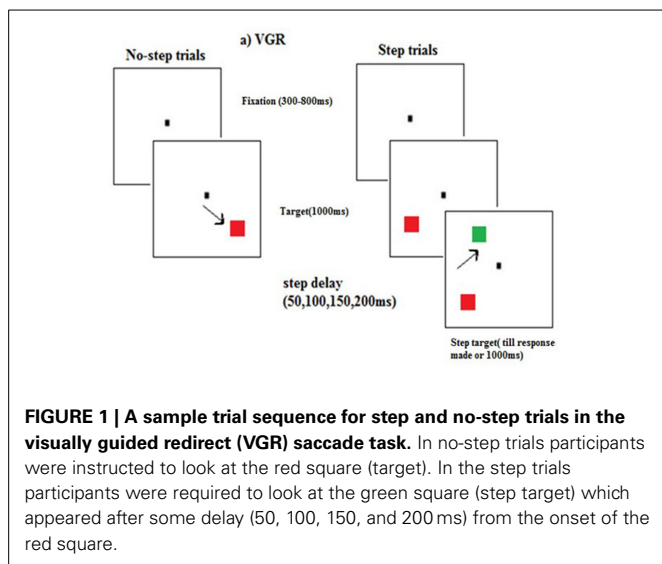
a) VGR

No-step trials

Step trials

Fixation (300-800ms)

Target(1000ms)

step delay (50,100,150,200ms)

Step target( till response made or 1000ms)

**FIGURE 1 | A sample trial sequence for step and no-step trials in the visually guided redirect (VGR) saccade task.** In no-step trials participants were instructed to look at the red square (target). In the step trials participants were required to look at the green square (step target) which appeared after some delay (50, 100, 150, and 200 ms) from the onset of the red square.